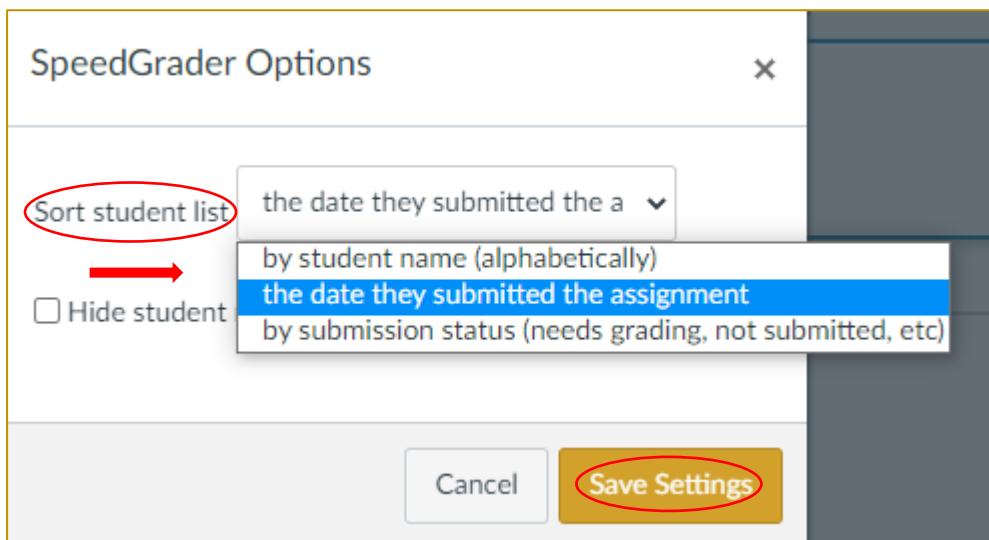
SpeedGrader Options

×

Sort student list

the date they submitted the a

by student name (alphabetically)
the date they submitted the assignment
by submission status (needs grading, not submitted, etc)

Hide student

Cancel

Save Settings